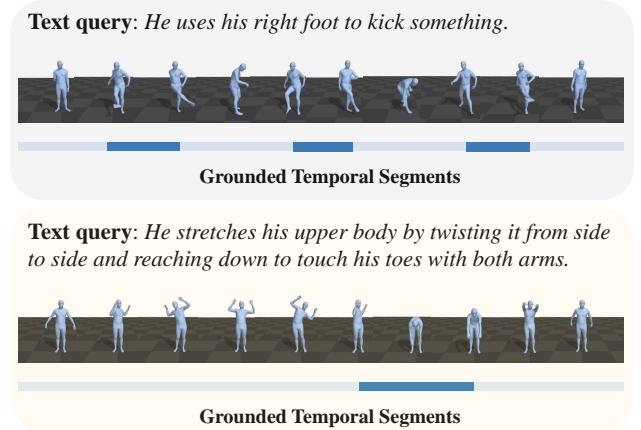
**Text query**: *He uses his right foot to kick something.*

**Grounded Temporal Segments**

**Text query**: *He stretches his upper body by twisting it from side to side and reaching down to touch his toes with both arms.*

**Grounded Temporal Segments**